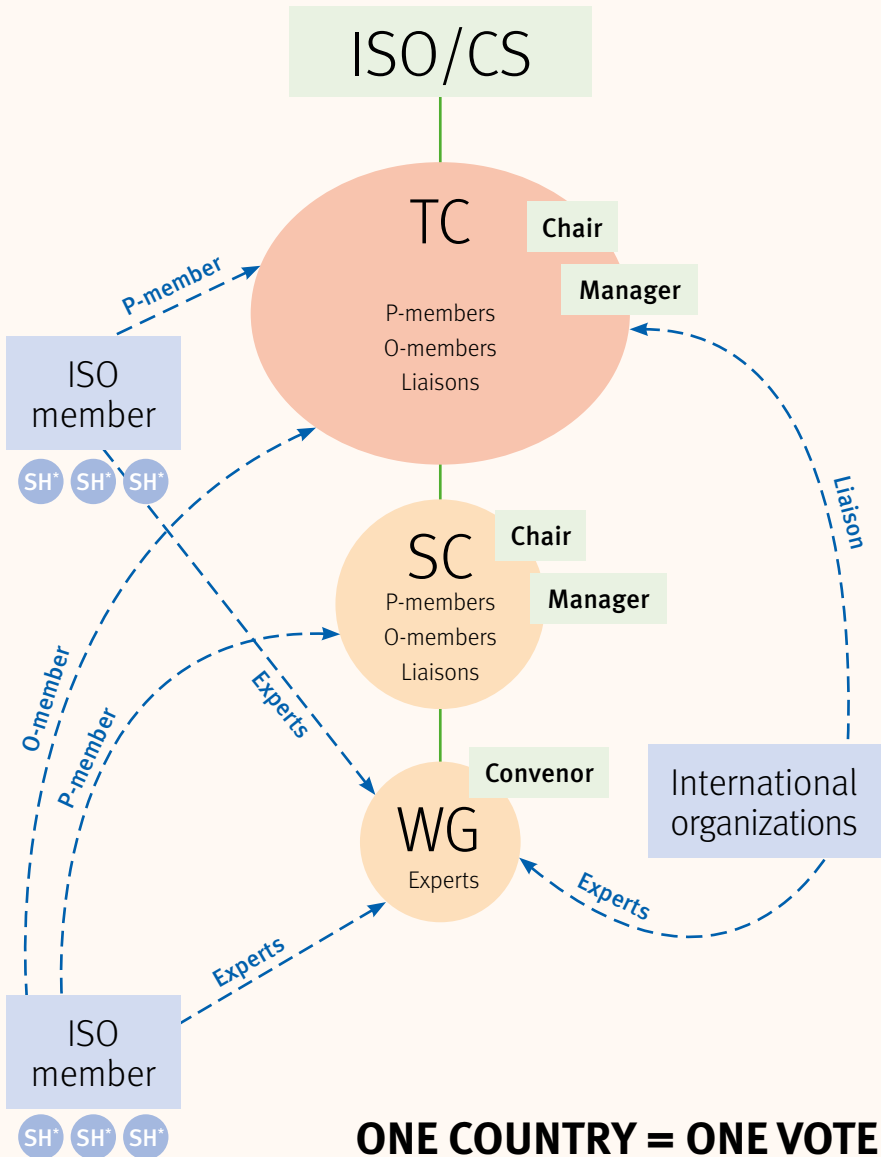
ISO/CS

TC
Chair
Manager
P-members
O-members
Liaisons

P-member

ISO member
SH* SH* SH*

SC
Chair
Manager
P-members
O-members
Liaisons

Liaison

O-member

P-member

Experts

WG
Convenor
Experts

International organizations

Experts

Experts

ISO member
SH* SH* SH*

ONE COUNTRY = ONE VOTE